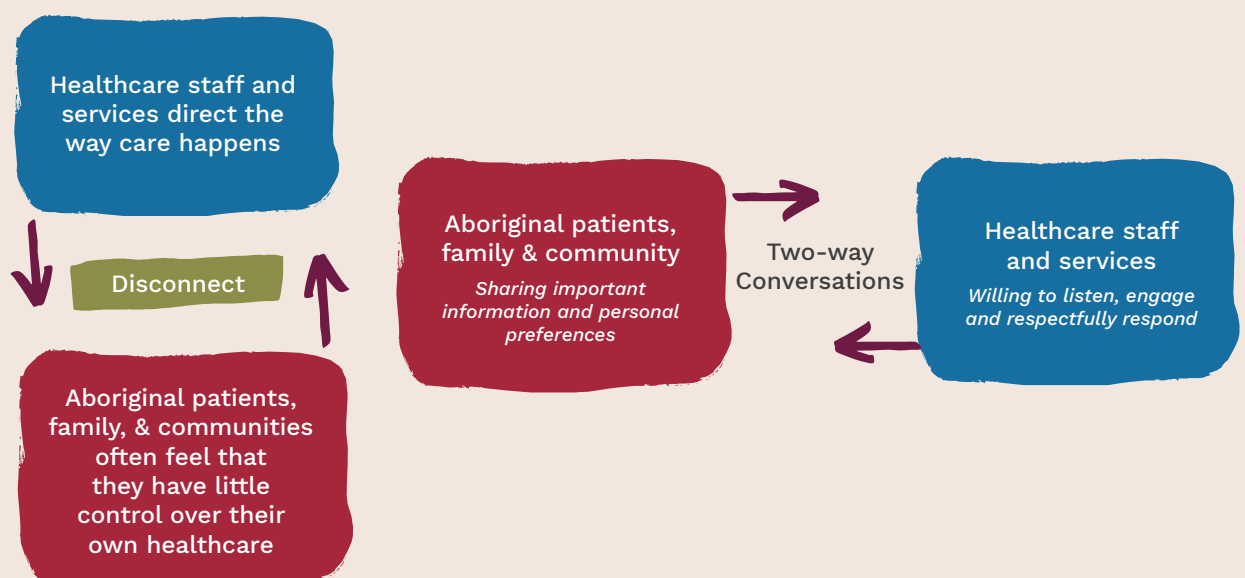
Healthcare staff and services direct the way care happens

Disconnect

Aboriginal patients, family, & communities often feel that they have little control over their own healthcare

Aboriginal patients, family & community

*Sharing important information and personal preferences*

Two-way Conversations

Healthcare staff and services

*Willing to listen, engage and respectfully respond*